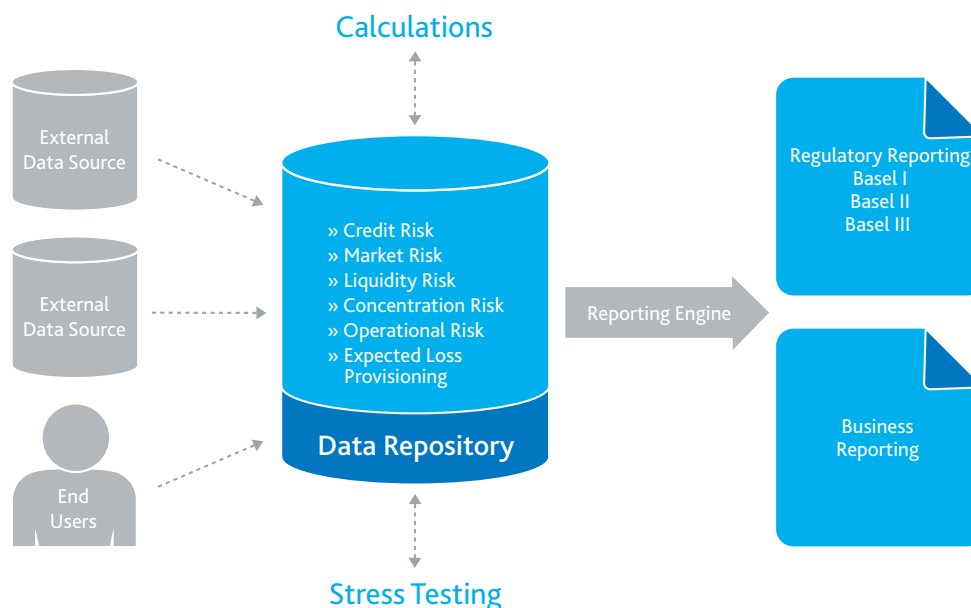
Calculations

External Data Source

External Data Source

End Users

» Credit Risk
» Market Risk
» Liquidity Risk
» Concentration Risk
» Operational Risk
» Expected Loss Provisioning

Data Repository

Reporting Engine

Regulatory Reporting
Basel I
Basel II
Basel III

Business Reporting

Stress Testing